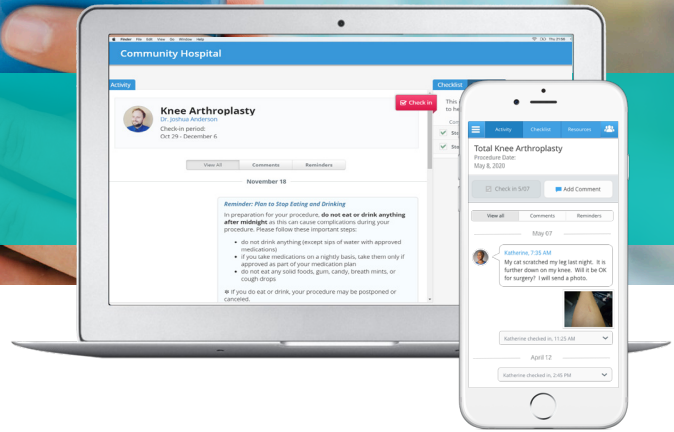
Finder File Edit View Go Window Help

Thu 3:18AM

Community Hospital

Activity

Checklist

Knee Arthroplasty

Dr. Joshua Anderson

Check-in period:

Oct 29 - December 6

Check in

View All

Comments

Reminders

November 18

Reminder: Plan to Stop Eating and Drinking

In preparation for your procedure, **do not eat or drink anything after midnight** as this can cause complications during your procedure. Please follow these important steps:

- do not drink anything (except sips of water with approved medications)
- if you take medications on a nightly basis, take them only if approved as part of your medication plan
- do not eat any solid foods, gum, candy, breath mints, or cough drops

If you do eat or drink, your procedure may be postponed or canceled.

Activity

Checklist

Resources

Total Knee Arthroplasty

Procedure Date:

May 8, 2020

Check in 5/07

Add Comment

View all

Comments

Reminders

May 07

Katherine, 7:35 AM

My cat scratched my leg last night. It is further down on my knee. Will it be OK for surgery? I will send a photo.

Katherine checked in, 11:25 AM

April 12

Katherine checked in, 2:45 PM